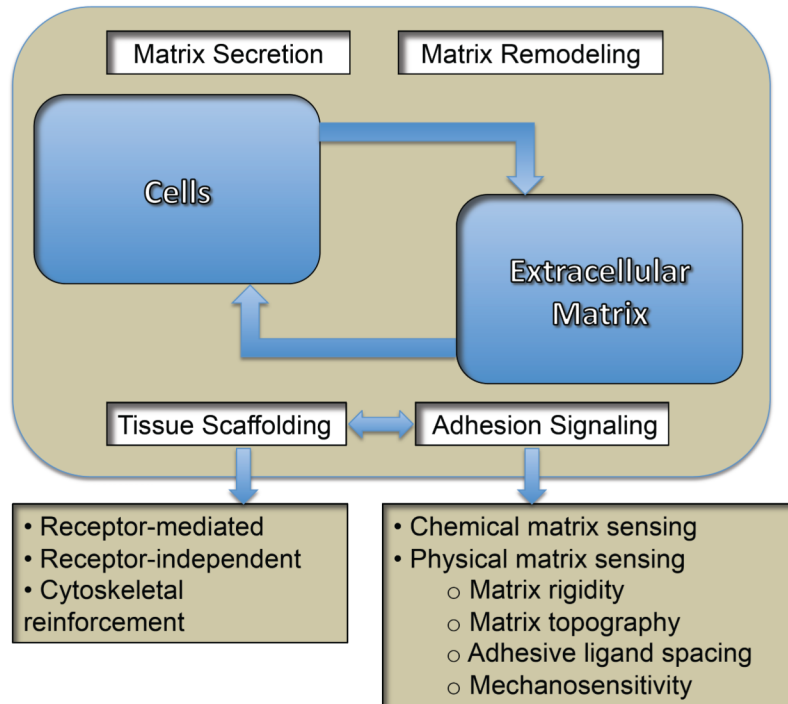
Matrix Secretion

Matrix Remodeling

Cells

Extracellular Matrix

Tissue Scaffolding

Adhesion Signaling

• Receptor-mediated
• Receptor-independent
• Cytoskeletal reinforcement

• Chemical matrix sensing
• Physical matrix sensing
○ Matrix rigidity
○ Matrix topography
○ Adhesive ligand spacing
○ Mechanosensitivity